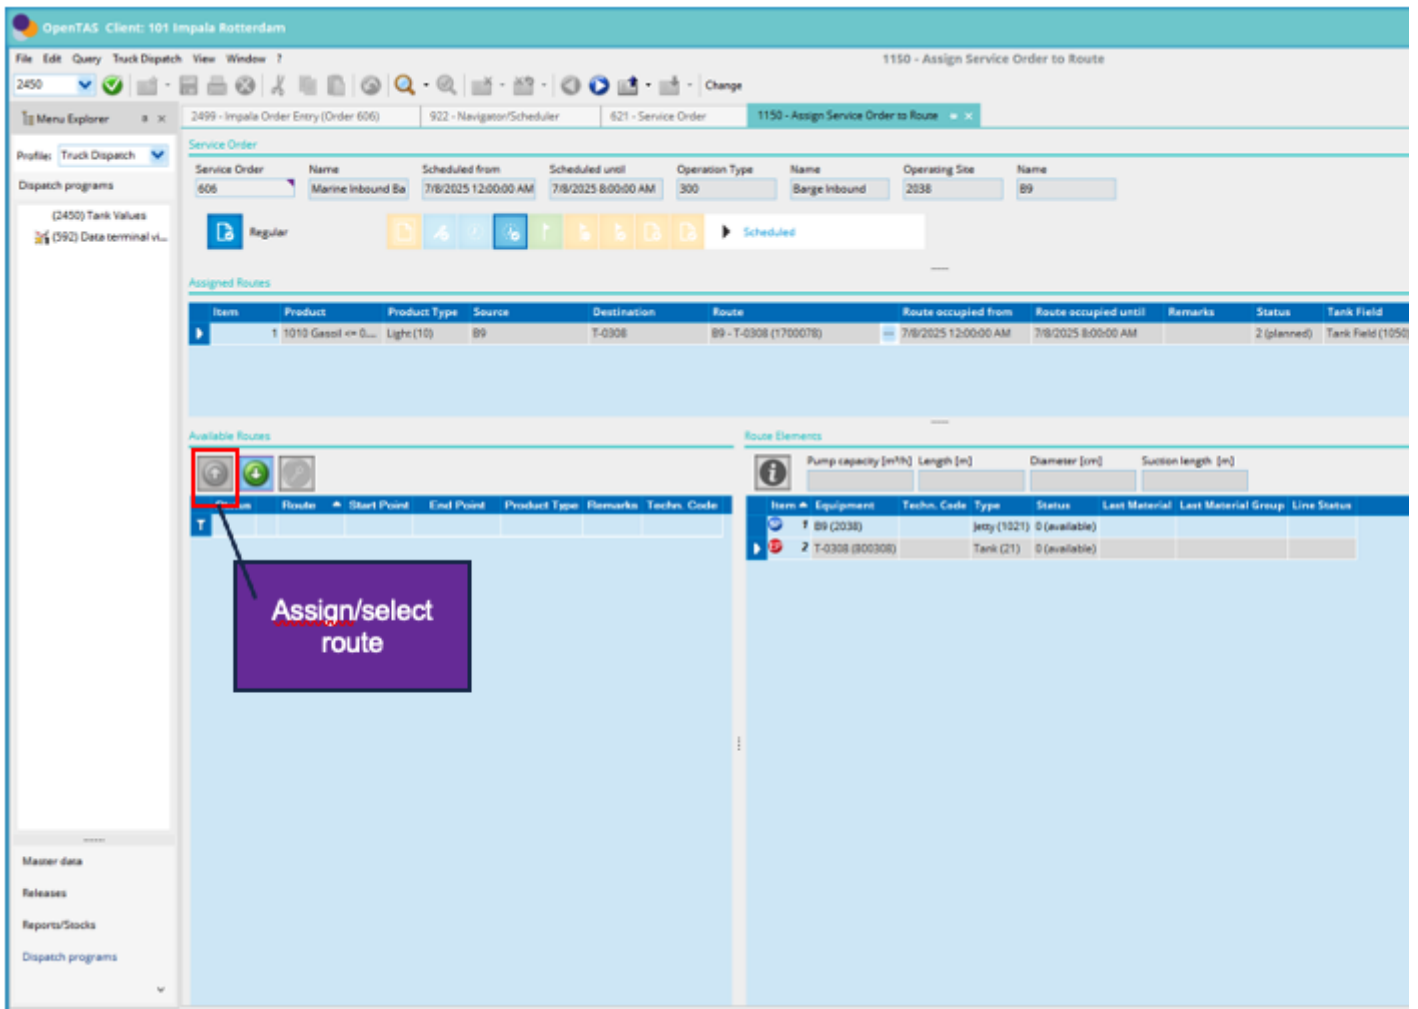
OpenTAS Client: 101 Impala Rotterdam

File Edit Query Truck Dispatch View Window ?

1150 - Assign Service Order to Route

2450

Change

Menu Explorer

Profile: Truck Dispatch

Dispatch programs

(2450) Tank Values

(592) Data terminal vi...

2499 - Impala Order Entry (Order 606)

922 - Navigator/Scheduler

621 - Service Order

1150 - Assign Service Order to Route

Service Order

| Service Order | Name | Scheduled from | Scheduled until | Operation Type | Name | Operating Site | Name |
|---|---|---|---|---|---|---|---|
| 606 | Marine Inbound Ba | 7/8/2025 12:00:00 AM | 7/8/2025 8:00:00 AM | 300 | Barge Inbound | 2038 | B9 |

Regular

Scheduled

Assigned Routes

| Item | Product | Product Type | Source | Destination | Route | Route occupied from | Route occupied until | Remarks | Status | Tank Field |
|---|---|---|---|---|---|---|---|---|---|---|
| 1 | 1010 Gasoil <= 0.... | Light (10) | B9 | T-0308 | B9 - T-0308 (1700078) | 7/8/2025 12:00:00 AM | 7/8/2025 8:00:00 AM | | 2 (planned) | Tank Field (1050 |

Available Routes

| Status | Route | Start Point | End Point | Product Type | Remarks | Techn. Code |
|---|---|---|---|---|---|---|

Assign/select route

Route Elements

Pump capacity [m³/h] Length [m] Diameter [cm] Suction length [m]

| Item | Equipment | Techn. Code | Type | Status | Last Material | Last Material Group | Line Status |
|---|---|---|---|---|---|---|---|
| 1 | B9 (2038) | | Jetty (1021) | 0 (available) | | | |
| 2 | T-0308 (800308) | | Tank (21) | 0 (available) | | | |

Master data

Releases

Reports/Stocks

Dispatch programs